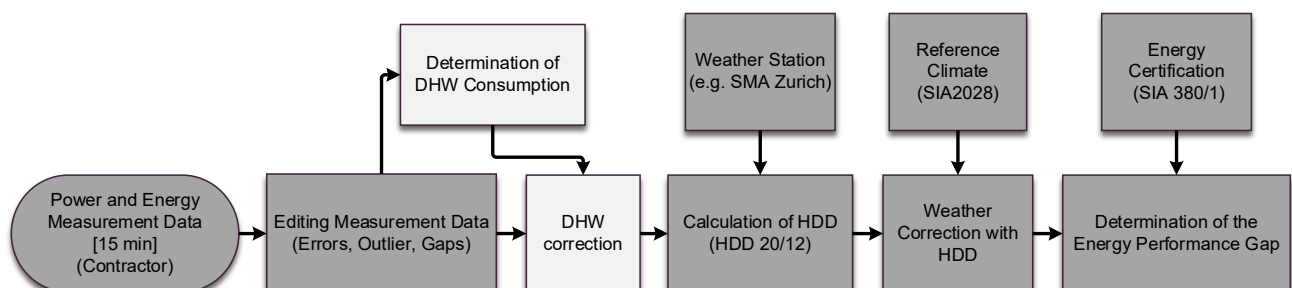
Power and Energy Measurement Data [15 min] (Contractor)

Editing Measurement Data (Errors, Outlier, Gaps)

Determination of DHW Consumption

DHW correction

Weather Station (e.g. SMA Zurich)

Calculation of HDD (HDD 20/12)

Reference Climate (SIA2028)

Weather Correction with HDD

Energy Certification (SIA 380/1)

Determination of the Energy Performance Gap